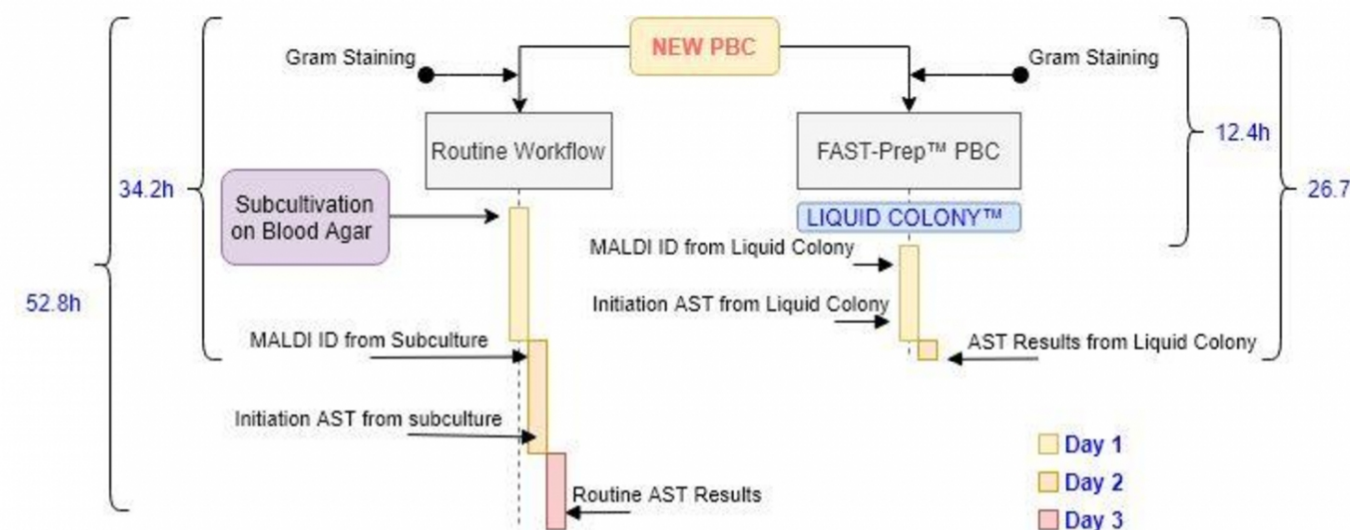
NEW PBC

Gram Staining

Gram Staining

Routine Workflow

FAST-Prep™ PBC

12.4h

34.2h

26.7

Subcultivation on Blood Agar

LIQUID COLONY™

MALDI ID from Liquid Colony

52.8h

Initiation AST from Liquid Colony

MALDI ID from Subculture

AST Results from Liquid Colony

Initiation AST from subculture

Day 1

Day 2

Routine AST Results

Day 3